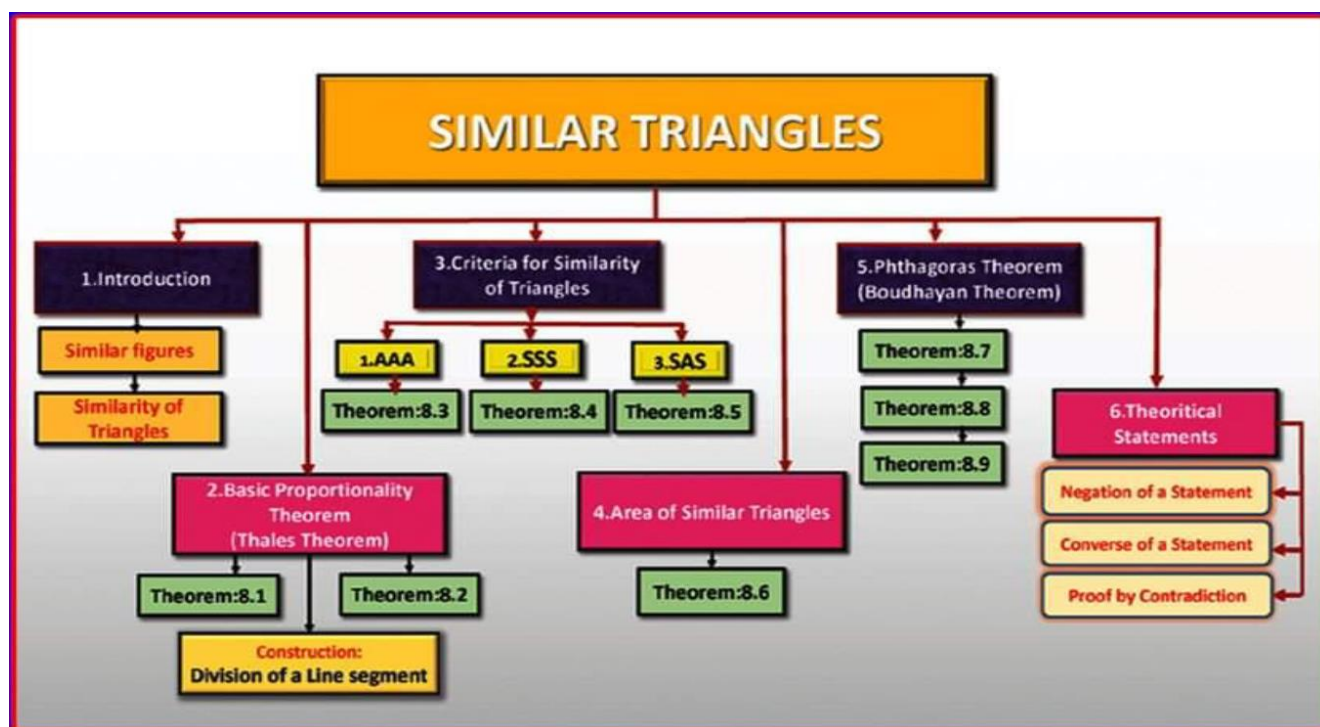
SIMILAR TRIANGLES

1.Introduction

Similar figures

Similarity of Triangles

2.Basic Proportionality Theorem (Thales Theorem)

Theorem:8.1

Theorem:8.2

Construction: Division of a Line segment

3.Criteria for Similarity of Triangles

1.AAA

2.SSS

3.SAS

Theorem:8.3

Theorem:8.4

Theorem:8.5

4.Area of Similar Triangles

Theorem:8.6

5.Phthagoras Theorem (Boudhayan Theorem)

Theorem:8.7

Theorem:8.8

Theorem:8.9

6.Theoritical Statements

Negation of a Statement

Converse of a Statement

Proof by Contradiction